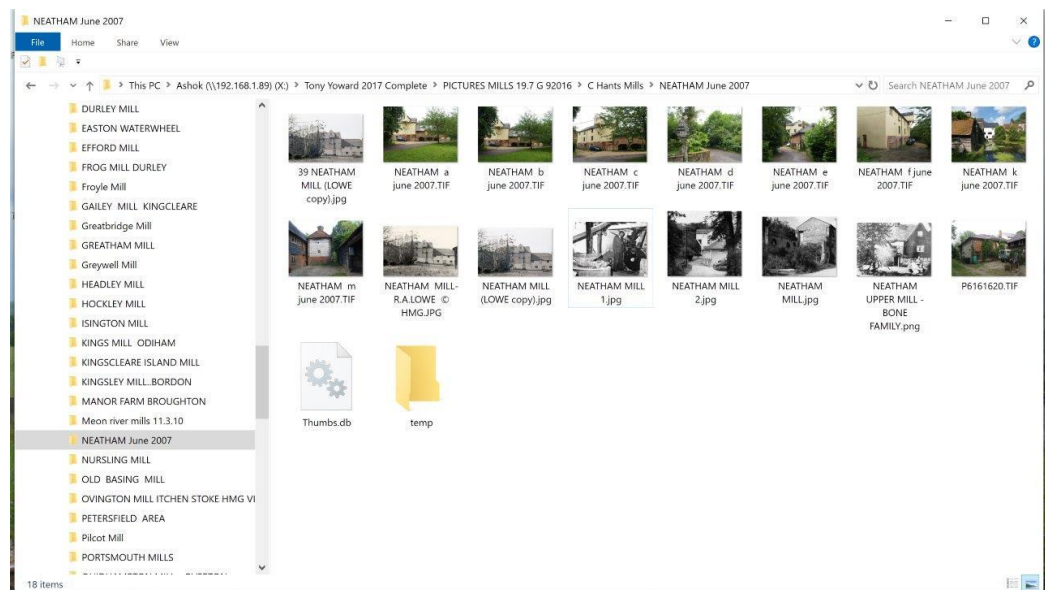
NEATHAM June 2007

File Home Share View

This PC > Ashok (\\192.168.1.89) (X:) > Tony Yoward 2017 Complete > PICTURES MILLS 19.7 G 92016 > C Hants Mills > NEATHAM June 2007

Search NEATHAM June 2007

DURLEY MILL
EASTON WATERWHEEL
EFFORD MILL
FROG MILL DURLEY
Froyle Mill
GAILEY MILL KINGCLEARE
Greatbridge Mill
GREATHAM MILL
Greywell Mill
HEADLEY MILL
HOCKLEY MILL
ISINGTON MILL
KINGS MILL ODIHAM
KINGSCLEARE ISLAND MILL
KINGSLEY MILL..BORDON
MANOR FARM BROUGHTON
Meon river mills 11.3.10
NEATHAM June 2007
NURSLING MILL
OLD BASING MILL
OVINGTON MILL ITCHEN STOKE HMG VI
PETERSFIELD AREA
Pilcot Mill
PORTSMOUTH MILLS

39 NEATHAM MILL (LOWE copy).jpg
NEATHAM a june 2007.TIF
NEATHAM b june 2007.TIF
NEATHAM c june 2007.TIF
NEATHAM d june 2007.TIF
NEATHAM e june 2007.TIF
NEATHAM f june 2007.TIF
NEATHAM k june 2007.TIF
NEATHAM m june 2007.TIF
NEATHAM MILL-R.A.LOWE © HMG.JPG
NEATHAM MILL (LOWE copy).jpg
NEATHAM MILL 1.jpg
NEATHAM MILL 2.jpg
NEATHAM MILL.jpg
NEATHAM UPPER MILL - BONE FAMILY.png
P6161620.TIF
Thumbs.db
temp

18 items